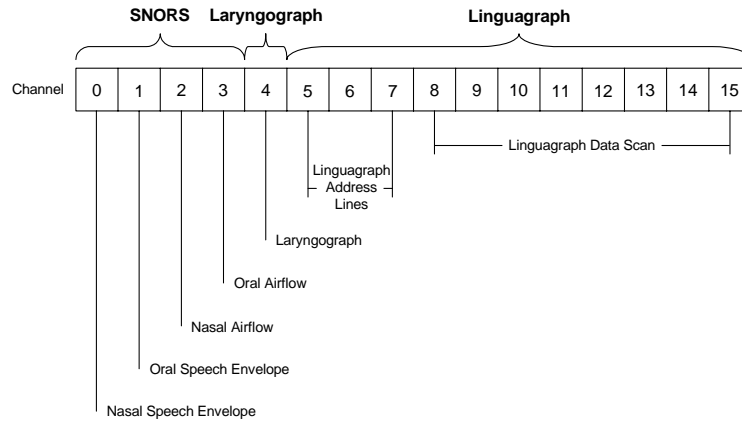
SNORS Laryngograph Linguagraph

Channel

| 0 | 1 | 2 | 3 | 4 | 5 | 6 | 7 | 8 | 9 | 10 | 11 | 12 | 13 | 14 | 15 |
|---|---|---|---|---|---|---|---|---|---|---|---|---|---|---|---|

Linguagraph Data Scan

Linguagraph Address Lines

Laryngograph

Oral Airflow

Nasal Airflow

Oral Speech Envelope

Nasal Speech Envelope